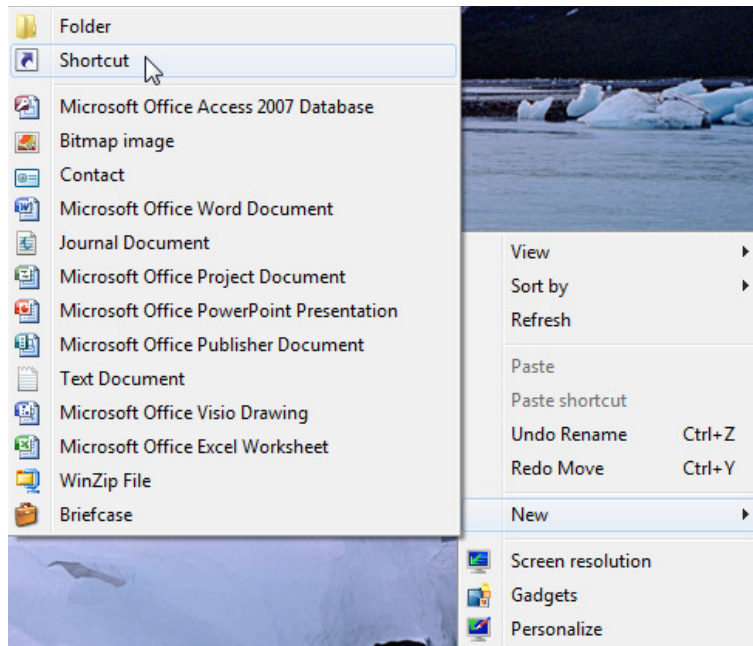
Folder
Shortcut
Microsoft Office Access 2007 Database
Bitmap image
Contact
Microsoft Office Word Document
Journal Document
Microsoft Office Project Document
Microsoft Office PowerPoint Presentation
Microsoft Office Publisher Document
Text Document
Microsoft Office Visio Drawing
Microsoft Office Excel Worksheet
WinZip File
Briefcase

View
Sort by
Refresh
Paste
Paste shortcut
Undo Rename Ctrl+Z
Redo Move Ctrl+Y
New
Screen resolution
Gadgets
Personalize